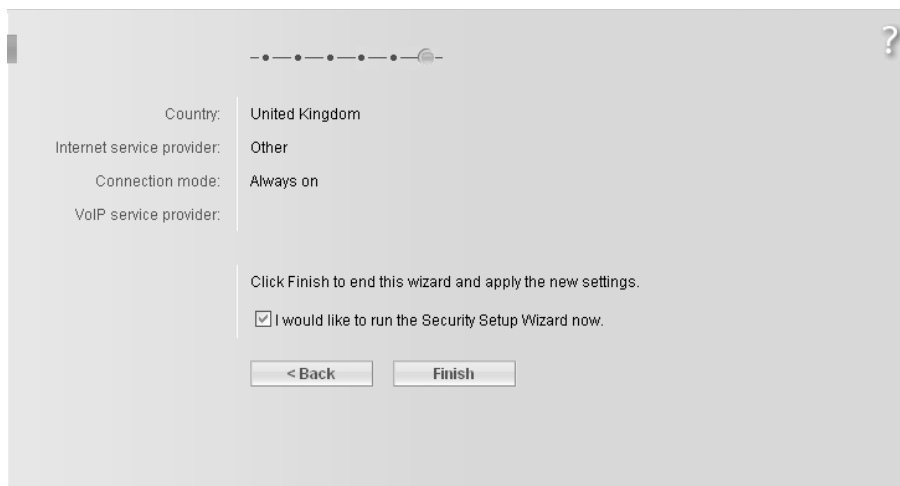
?

Country: United Kingdom

Internet service provider: Other

Connection mode: Always on

VoIP service provider:

Click Finish to end this wizard and apply the new settings.

☑ I would like to run the Security Setup Wizard now.

< Back

Finish